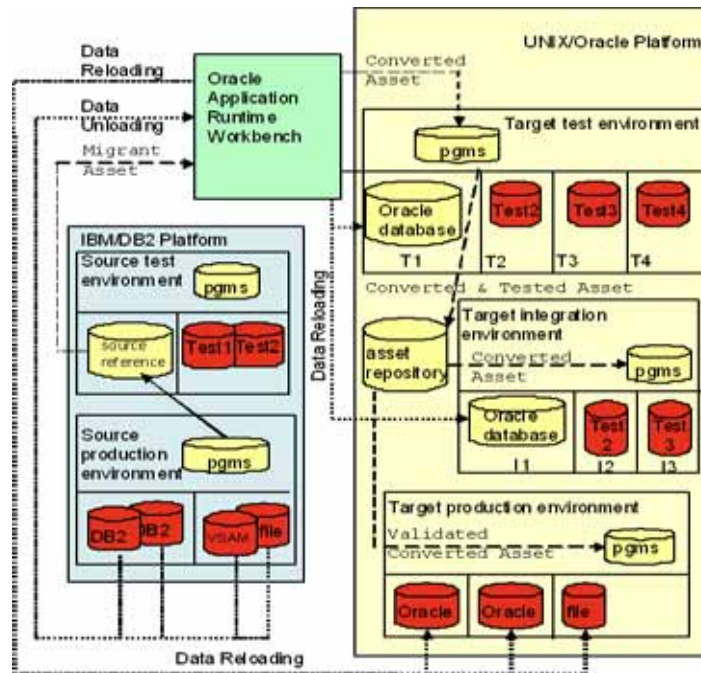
Data Reloading

Data Unloading

Migrant Asset

Oracle Application Runtime Workbench

UNIX/Oracle Platform

Converted Asset

Target test environment

pgms

Oracle database

Test2

Test3

Test4

T1

T2

T3

T4

Converted & Tested Asset

IBM/DB2 Platform

Source test environment

pgms

source reference

Test1

Test2

Data Reloading

asset repository

Target integration environment

Converted Asset

pgms

Oracle database

Test 2

Test 3

I1

I2

I3

Source production environment

pgms

DB2

DB2

VSAM

file

Target production environment

Validated Converted Asset

pgms

Oracle

Oracle

file

Data Reloading